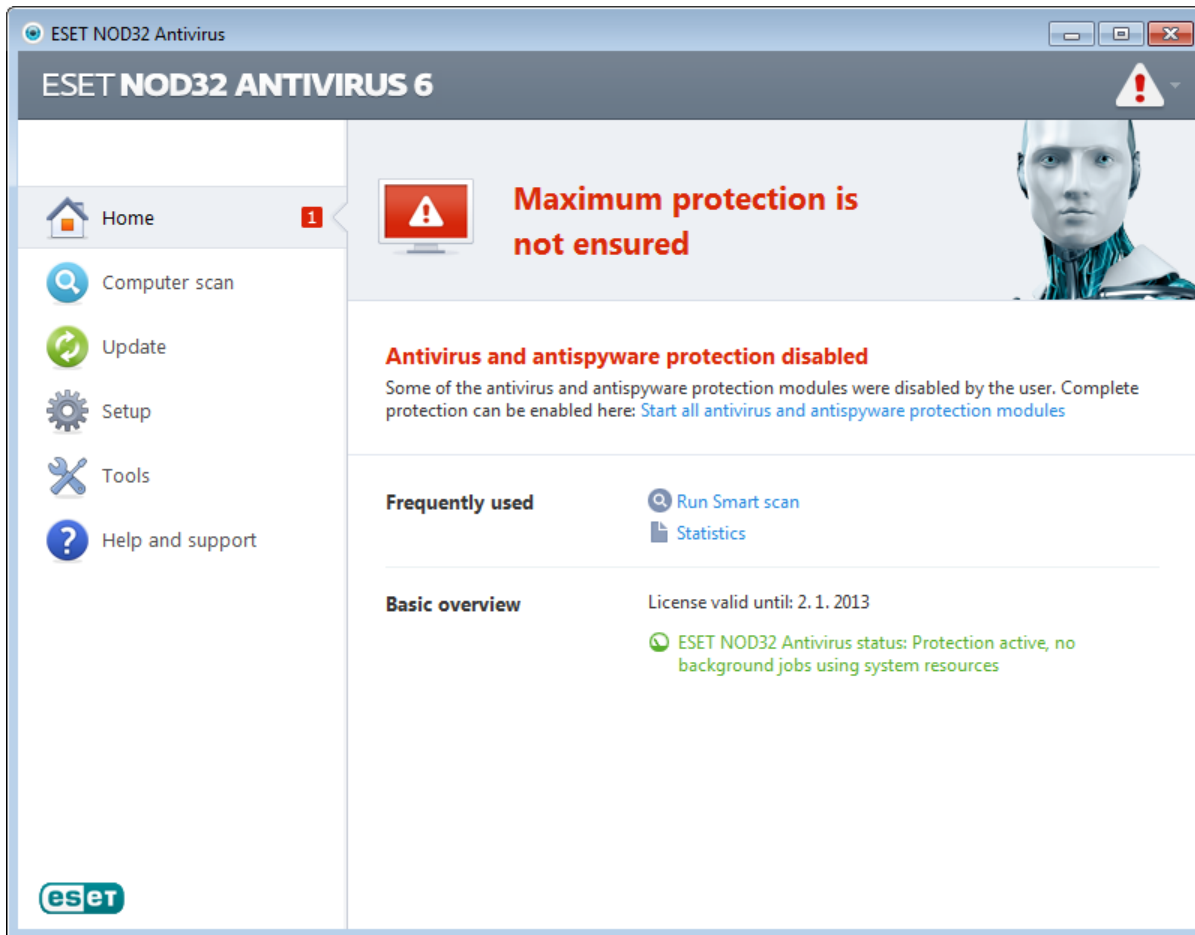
ESET NOD32 Antivirus

ESET NOD32 ANTIVIRUS 6

Home 1

Computer scan

Update

Setup

Tools

Help and support

Maximum protection is not ensured

Antivirus and antispyware protection disabled

Some of the antivirus and antispyware protection modules were disabled by the user. Complete protection can be enabled here: Start all antivirus and antispyware protection modules

Frequently used

Run Smart scan

Statistics

Basic overview

License valid until: 2. 1. 2013

ESET NOD32 Antivirus status: Protection active, no background jobs using system resources

eset